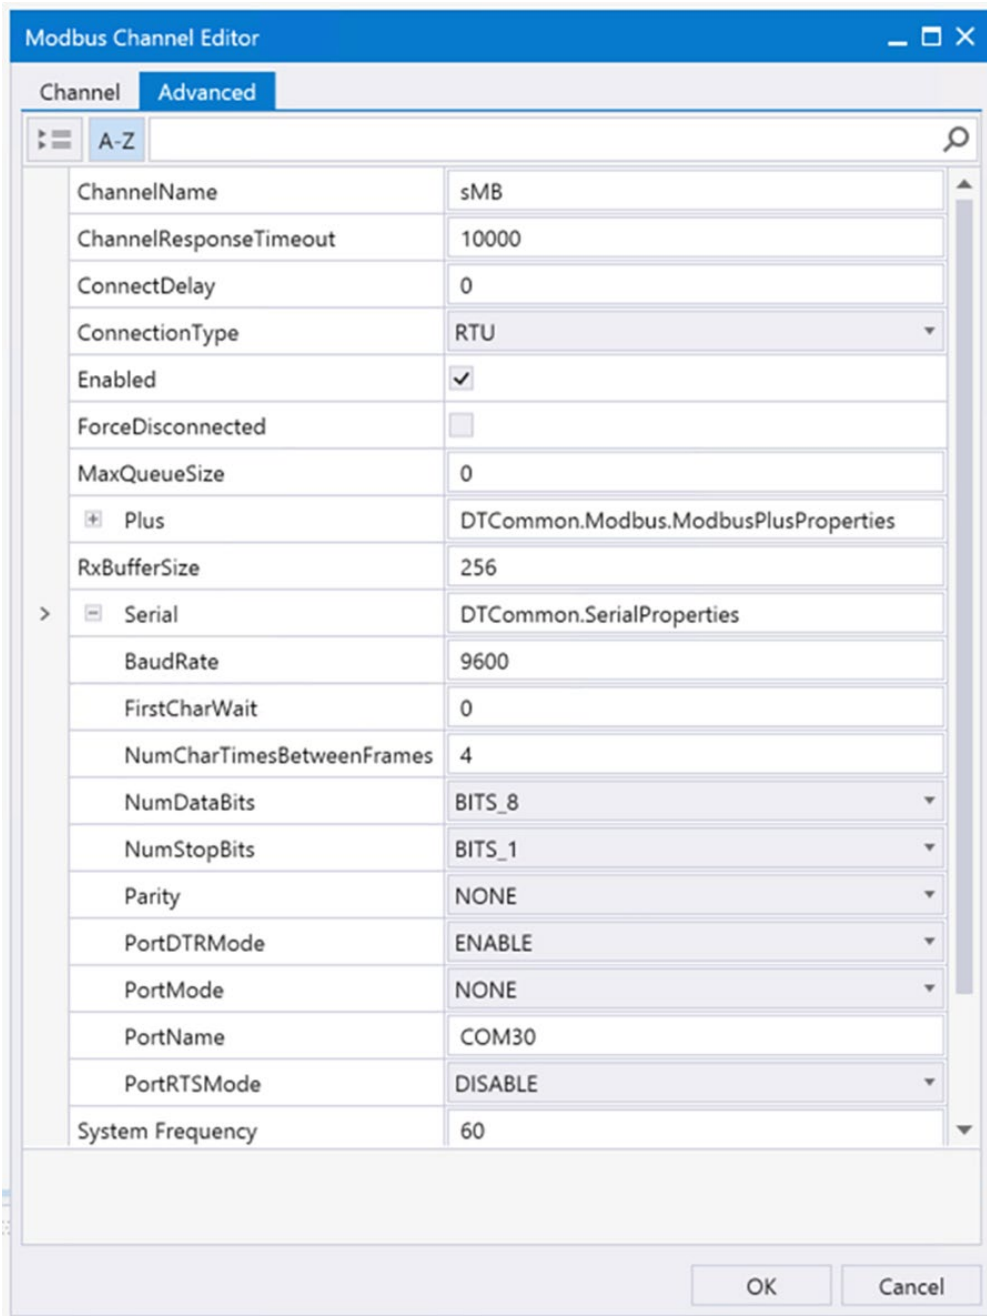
Modbus Channel Editor

Channel Advanced

A-Z

| | |
|---|---|
| ChannelName | sMB |
| ChannelResponseTimeout | 10000 |
| ConnectDelay | 0 |
| ConnectionType | RTU |
| Enabled | ✓ |
| ForceDisconnected | |
| MaxQueueSize | 0 |
| Plus | DTCommon.Modbus.ModbusPlusProperties |
| RxBufferSize | 256 |
| Serial | DTCommon.SerialProperties |
| BaudRate | 9600 |
| FirstCharWait | 0 |
| NumCharTimesBetweenFrames | 4 |
| NumDataBits | BITS_8 |
| NumStopBits | BITS_1 |
| Parity | NONE |
| PortDTRMode | ENABLE |
| PortMode | NONE |
| PortName | COM30 |
| PortRTSMode | DISABLE |
| System Frequency | 60 |

OK Cancel